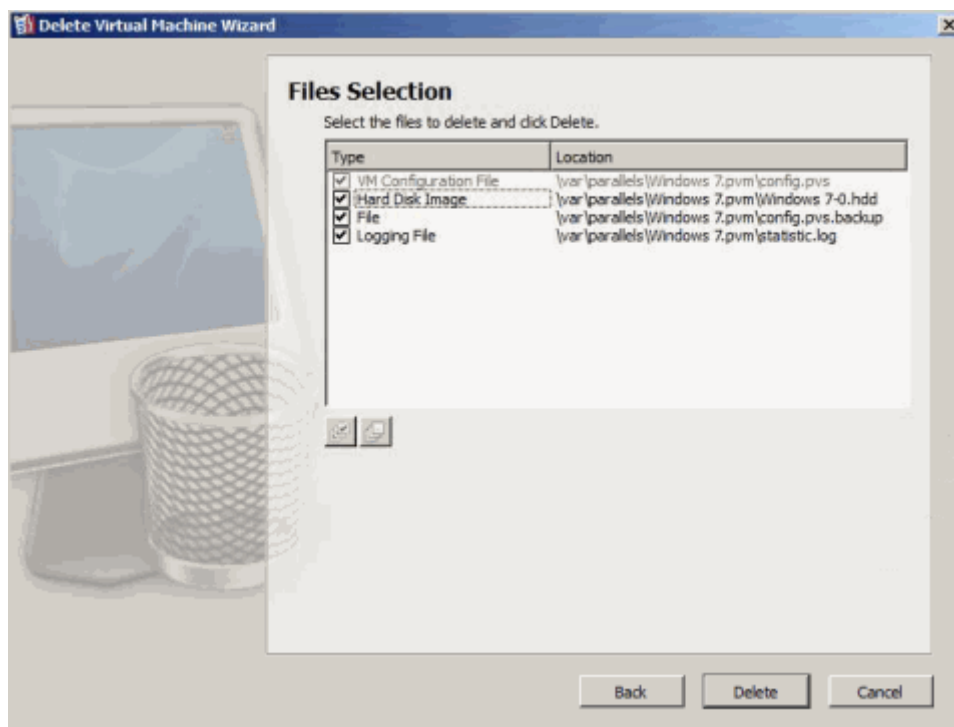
Delete Virtual Machine Wizard

Files Selection

Select the files to delete and click Delete.

| Type | Location |
|---|---|
| VM Configuration File | \var\parallels\Windows 7.pvm\config.pvs |
| Hard Disk Image | \var\parallels\Windows 7.pvm\Windows 7-0.hdd |
| File | \var\parallels\Windows 7.pvm\config.pvs.backup |
| Logging File | \var\parallels\Windows 7.pvm\statistic.log |

Back Delete Cancel